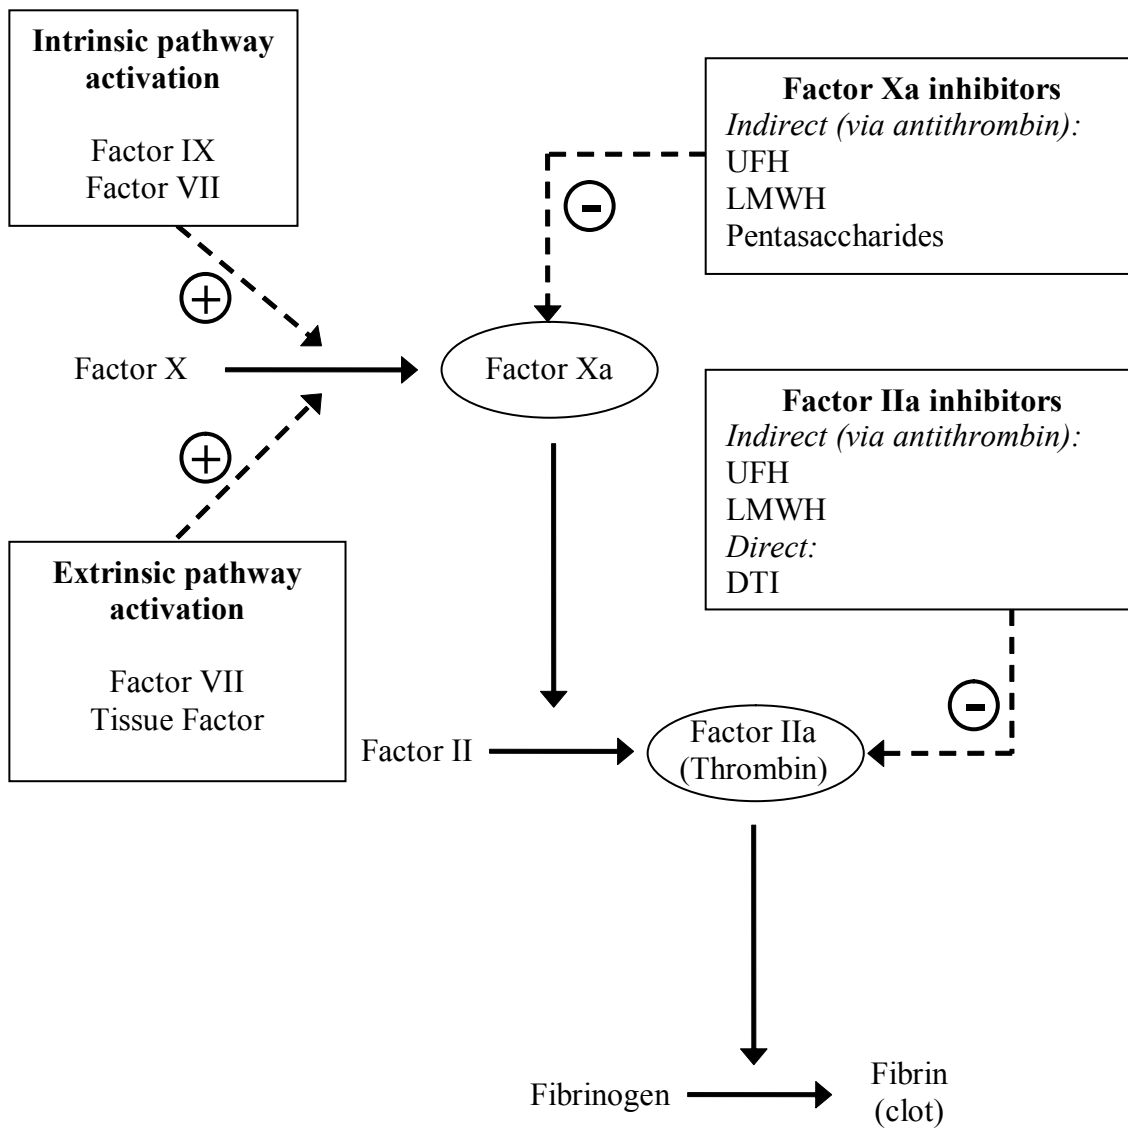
**Intrinsic pathway activation**

Factor IX
Factor VII

**Factor Xa inhibitors**
*Indirect (via antithrombin):*
UFH
LMWH
Pentasaccharides

$\ominus$

$\oplus$

Factor X

Factor Xa

**Factor IIa inhibitors**
*Indirect (via antithrombin):*
UFH
LMWH
*Direct:*
DTI

$\oplus$

**Extrinsic pathway activation**

Factor VII
Tissue Factor

$\ominus$

Factor II

Factor IIa
(Thrombin)

Fibrinogen

Fibrin
(clot)